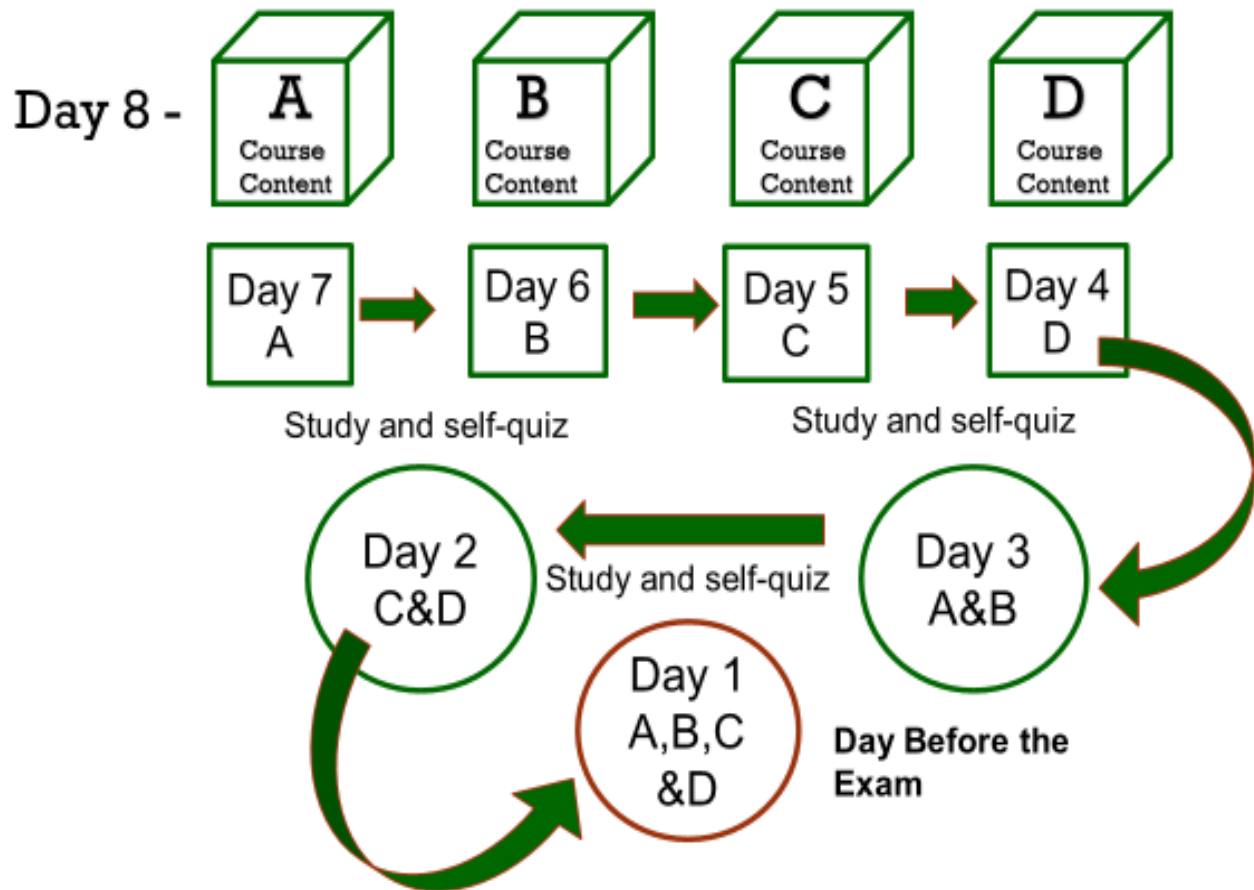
Day 8 -

A
Course Content

B
Course Content

C
Course Content

D
Course Content

Day 7
A

Day 6
B

Day 5
C

Day 4
D

Study and self-quiz

Study and self-quiz

Day 2
C&D

Study and self-quiz

Day 3
A&B

Day 1
A,B,C
&D

Day Before the Exam